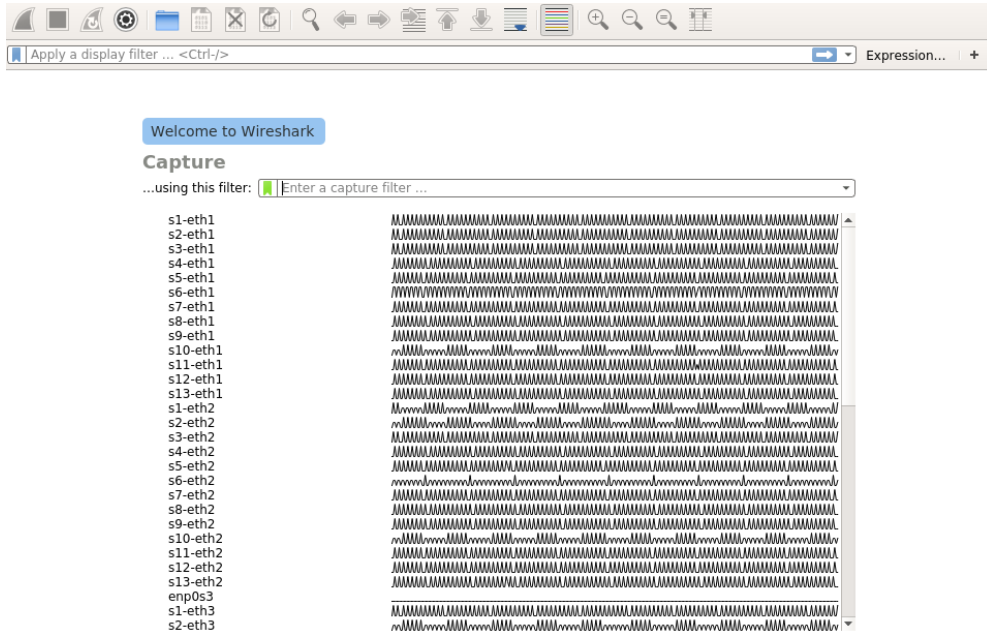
Apply a display filter ... <Ctrl-/>

Expression...

+

Welcome to Wireshark

Capture

...using this filter: Enter a capture filter ...

s1-eth1
s2-eth1
s3-eth1
s4-eth1
s5-eth1
s6-eth1
s7-eth1
s8-eth1
s9-eth1
s10-eth1
s11-eth1
s12-eth1
s13-eth1
s1-eth2
s2-eth2
s3-eth2
s4-eth2
s5-eth2
s6-eth2
s7-eth2
s8-eth2
s9-eth2
s10-eth2
s11-eth2
s12-eth2
s13-eth2
enp0s3
s1-eth3
s2-eth3